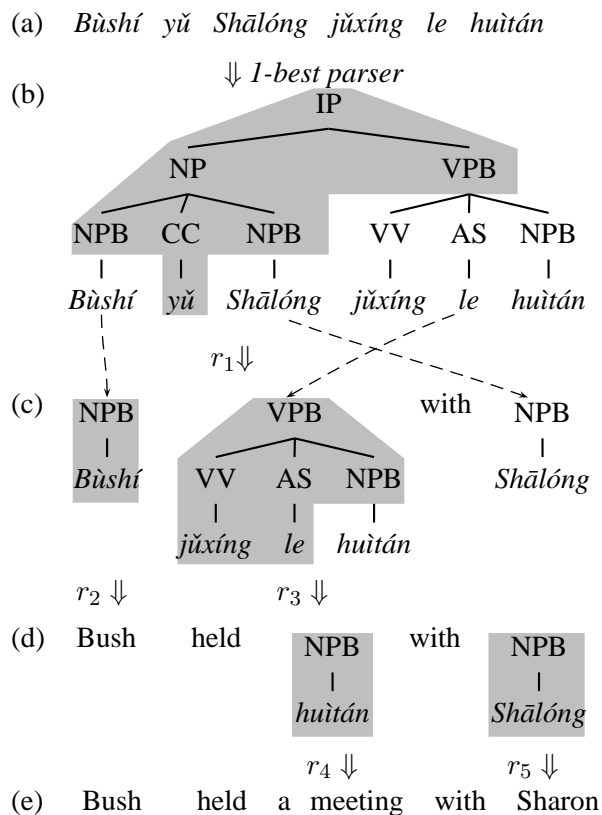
(a) *Bùshí yǔ Shālóng jǔxíng le huìtán*

$\Downarrow$ *1-best parser*

(b)

IP

NP VPB

NPB CC NPB VV AS NPB

*Bùshí* *yǔ* *Shālóng* *jǔxíng* *le* *huìtán*

$r_1 \Downarrow$

(c) NPB

*Bùshí*

VPB

VV AS NPB

*jǔxíng* *le* *huìtán*

with NPB

*Shālóng*

$r_2 \Downarrow$ $r_3 \Downarrow$

(d) Bush held NPB with NPB

*huìtán* *Shālóng*

$r_4 \Downarrow$ $r_5 \Downarrow$

(e) Bush held a meeting with Sharon